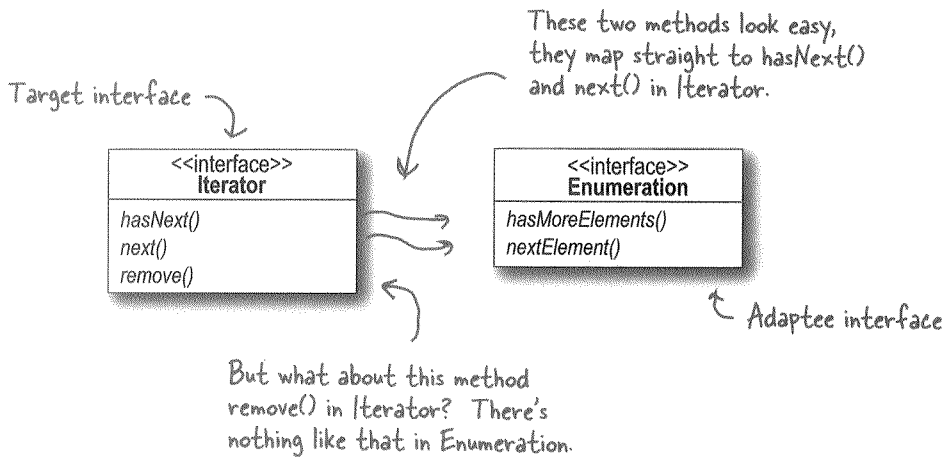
These two methods look easy, they map straight to hasNext() and next() in Iterator.

Target interface

<<interface>>
Iterator

hasNext()
next()
remove()

<<interface>>
Enumeration

hasMoreElements()
nextElement()

Adaptee interface

But what about this method remove() in Iterator? There's nothing like that in Enumeration.